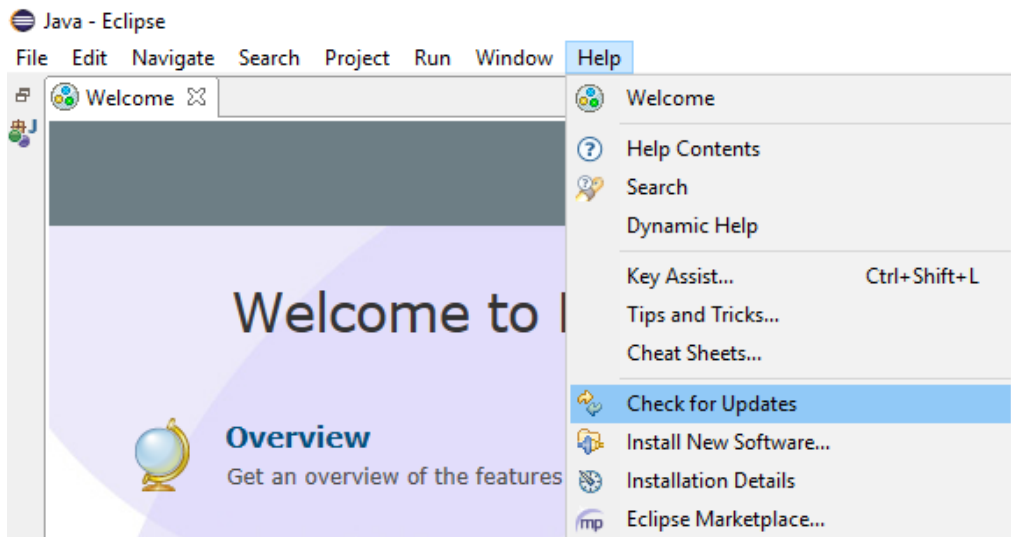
Java - Eclipse

File Edit Navigate Search Project Run Window Help

Welcome

Welcome to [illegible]

Overview

Get an overview of the features

Welcome

Help Contents

Search

Dynamic Help

Key Assist... Ctrl+Shift+L

Tips and Tricks...

Cheat Sheets...

Check for Updates

Install New Software...

Installation Details

Eclipse Marketplace...